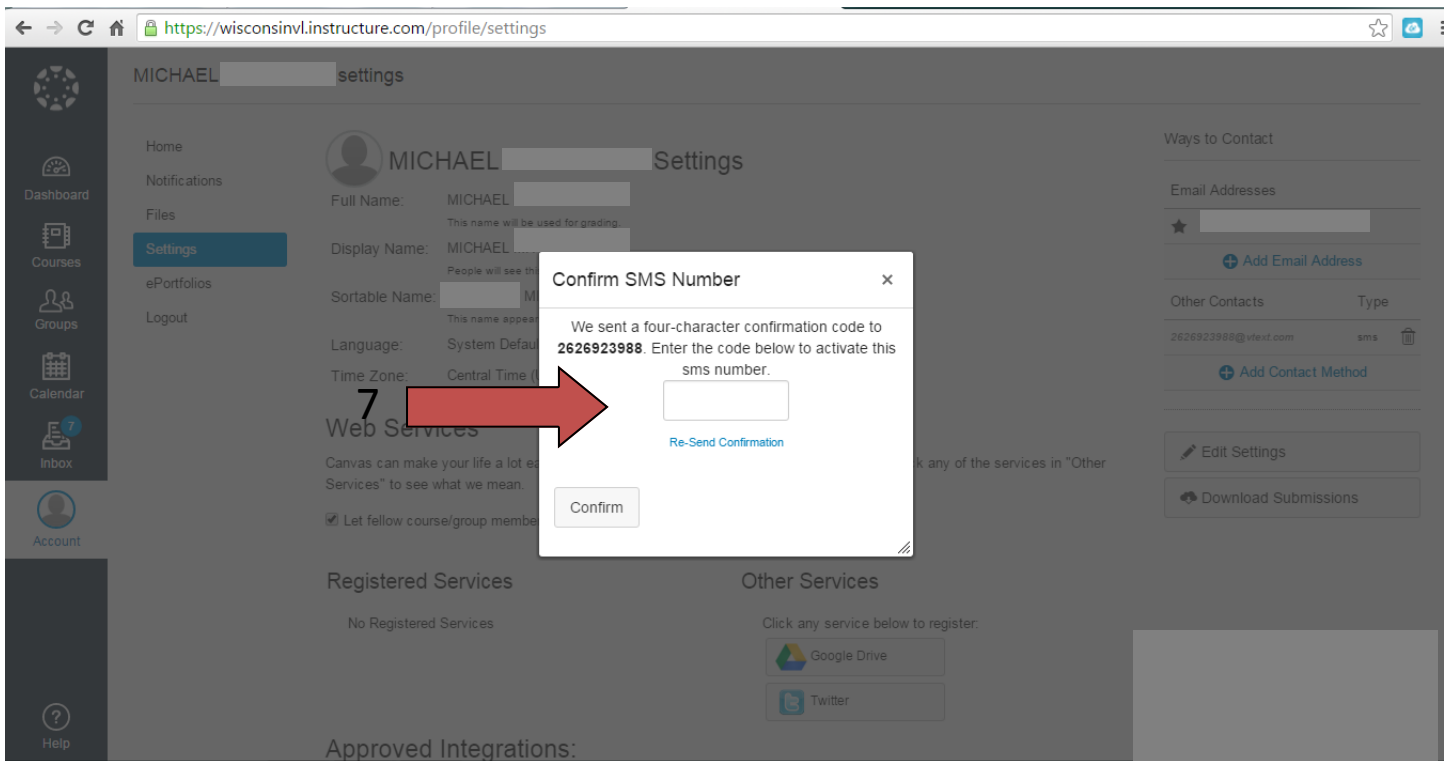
https://wisconsinvl.instructure.com/profile/settings

Dashboard
Courses
Groups
Calendar
7
Inbox
Account
Help

MICHAEL settings

Home
Notifications
Files
Settings
ePortfolios
Logout

MICHAEL Settings

Full Name: MICHAEL
This name will be used for grading.
Display Name: MICHAEL
People will see th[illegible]
Sortable Name: M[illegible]
This name appear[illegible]
Language: System Defau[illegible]
Time Zone: Central Time ([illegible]

Web Services
Canvas can make your life a lot ea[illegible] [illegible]k any of the services in "Other Services" to see what we mean.

Let fellow course/group membe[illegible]

Registered Services
No Registered Services

Other Services
Click any service below to register:
Google Drive
Twitter

Approved Integrations:

Confirm SMS Number ×
We sent a four-character confirmation code to **2626923988**. Enter the code below to activate this sms number.
Re-Send Confirmation
Confirm

7

Ways to Contact
Email Addresses
Add Email Address
Other Contacts Type
2626923988@vtext.com sms
Add Contact Method
Edit Settings
Download Submissions